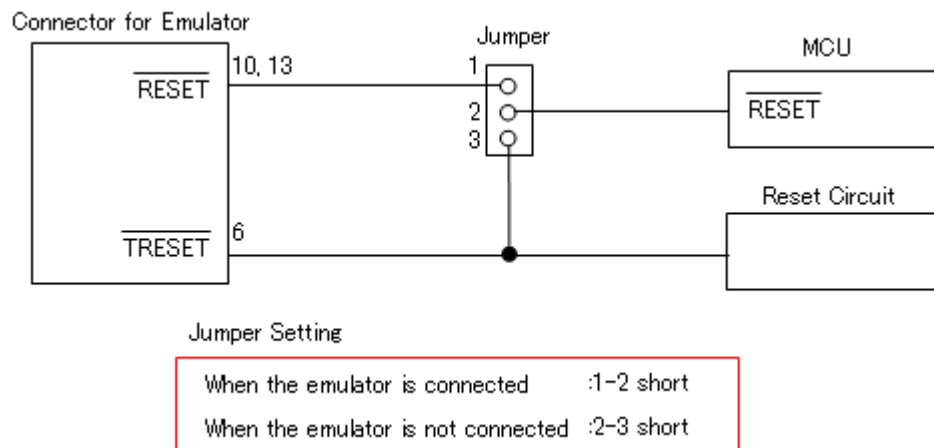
Connector for Emulator

$\overline{\text{RESET}}$ 10, 13

$\overline{\text{TRESET}}$ 6

Jumper

1

2

3

MCU

$\overline{\text{RESET}}$

Reset Circuit

Jumper Setting

When the emulator is connected :1-2 short

When the emulator is not connected :2-3 short